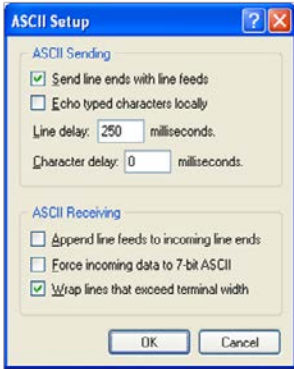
ASCII Setup

ASCII Sending

Send line ends with line feeds

Echo typed characters locally

Line delay: 250 milliseconds.

Character delay: 0 milliseconds.

ASCII Receiving

Append line feeds to incoming line ends

Force incoming data to 7-bit ASCII

Wrap lines that exceed terminal width

OK Cancel